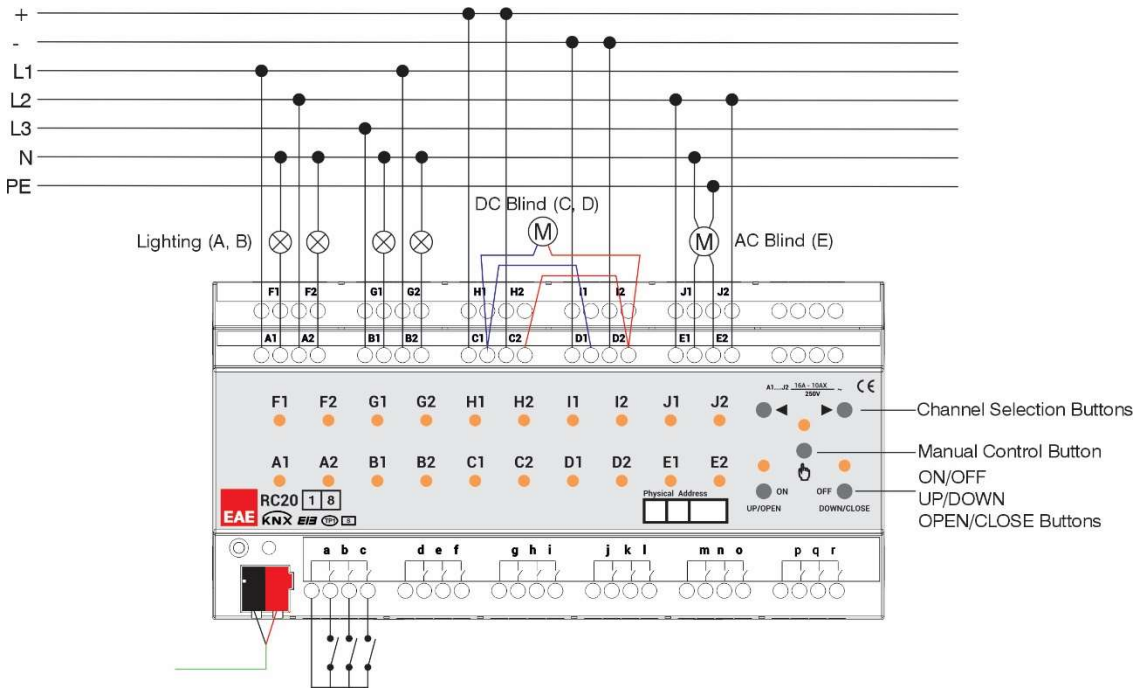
+
-
L1
L2
L3
N
PE

DC Blind (C, D)

Lighting (A, B)

AC Blind (E)

F1 F2 G1 G2 H1 H2 I1 I2 J1 J2
A1 A2 B1 B2 C1 C2 D1 D2 E1 E2

F1 F2 G1 G2 H1 H2 I1 I2 J1 J2
A1 A2 B1 B2 C1 C2 D1 D2 E1 E2

A1.....J2 16A - 10AX 250V ~ CE

Channel Selection Buttons
Manual Control Button
ON/OFF
UP/DOWN
OPEN/CLOSE Buttons

ON
UP/OPEN
OFF
DOWN/CLOSE

EAE RC20 1 8
KNX EIB TP1 S

Physical Address

a b c d e f g h i j k l m n o p q r